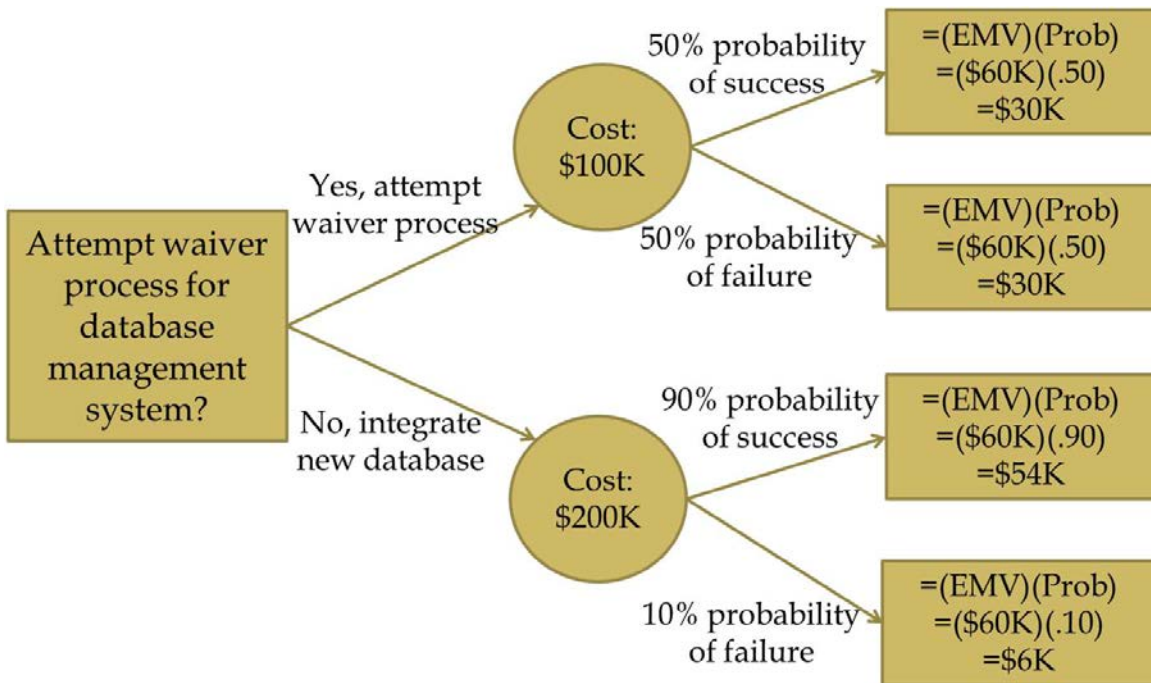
Attempt waiver process for database management system?

Yes, attempt waiver process

Cost: \$100K

50% probability of success

=(EMV)(Prob) =(\$60K)(.50) =\$30K

50% probability of failure

=(EMV)(Prob) =(\$60K)(.50) =\$30K

No, integrate new database

Cost: \$200K

90% probability of success

=(EMV)(Prob) =(\$60K)(.90) =\$54K

10% probability of failure

=(EMV)(Prob) =(\$60K)(.10) =\$6K